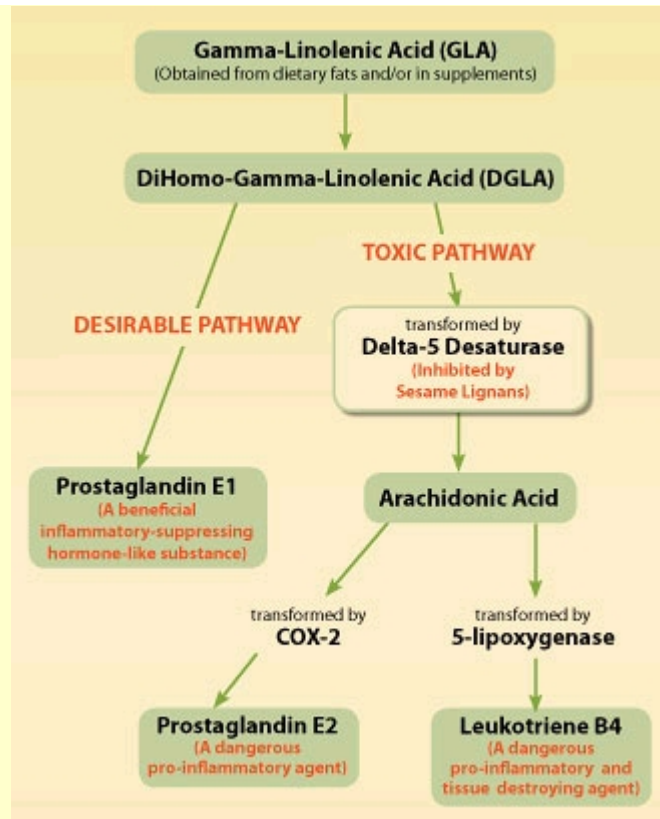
Gamma-Linolenic Acid (GLA)
(Obtained from dietary fats and/or in supplements)

DiHomo-Gamma-Linolenic Acid (DGLA)

TOXIC PATHWAY

DESIRABLE PATHWAY

transformed by
Delta-5 Desaturase
(Inhibited by Sesame Lignans)

Prostaglandin E1
(A beneficial inflammatory-suppressing hormone-like substance)

Arachidonic Acid

transformed by
COX-2

transformed by
5-lipoxygenase

Prostaglandin E2
(A dangerous pro-inflammatory agent)

Leukotriene B4
(A dangerous pro-inflammatory and tissue destroying agent)